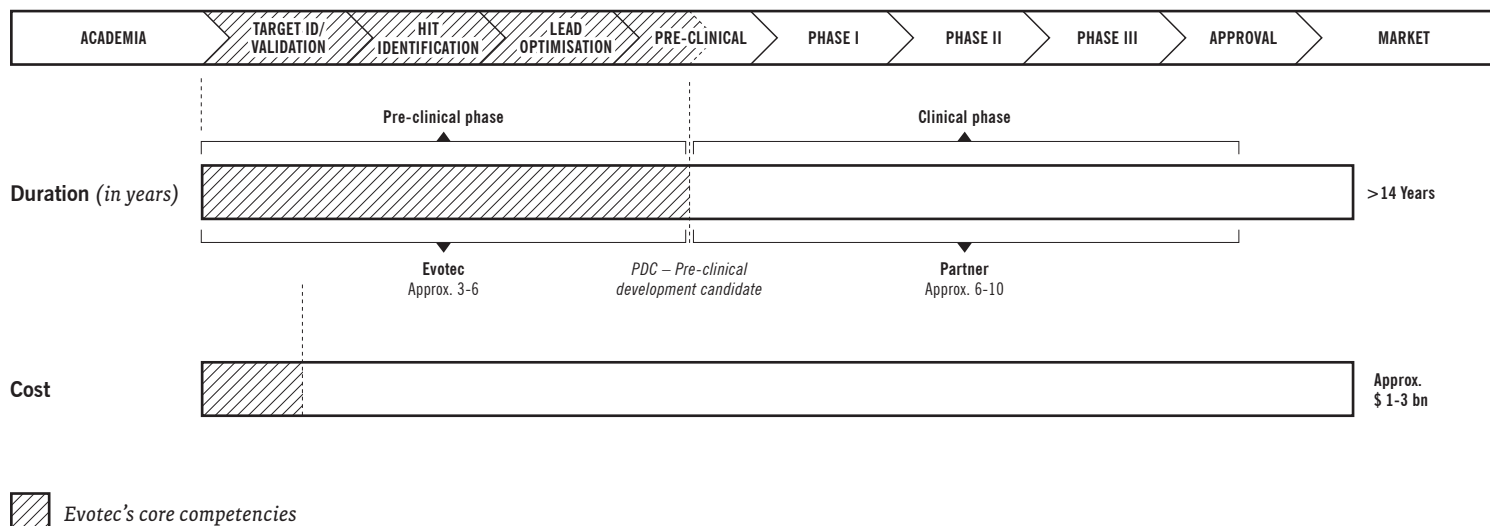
ACADEMIA | TARGET ID/ VALIDATION | HIT IDENTIFICATION | LEAD OPTIMISATION | PRE-CLINICAL | PHASE I | PHASE II | PHASE III | APPROVAL | MARKET

Pre-clinical phase

Clinical phase

Duration *(in years)*

>14 Years

**Evotec**
Approx. 3-6

*PDC – Pre-clinical development candidate*

**Partner**
Approx. 6-10

Cost

Approx. $ 1-3 bn

*Evotec's core competencies*